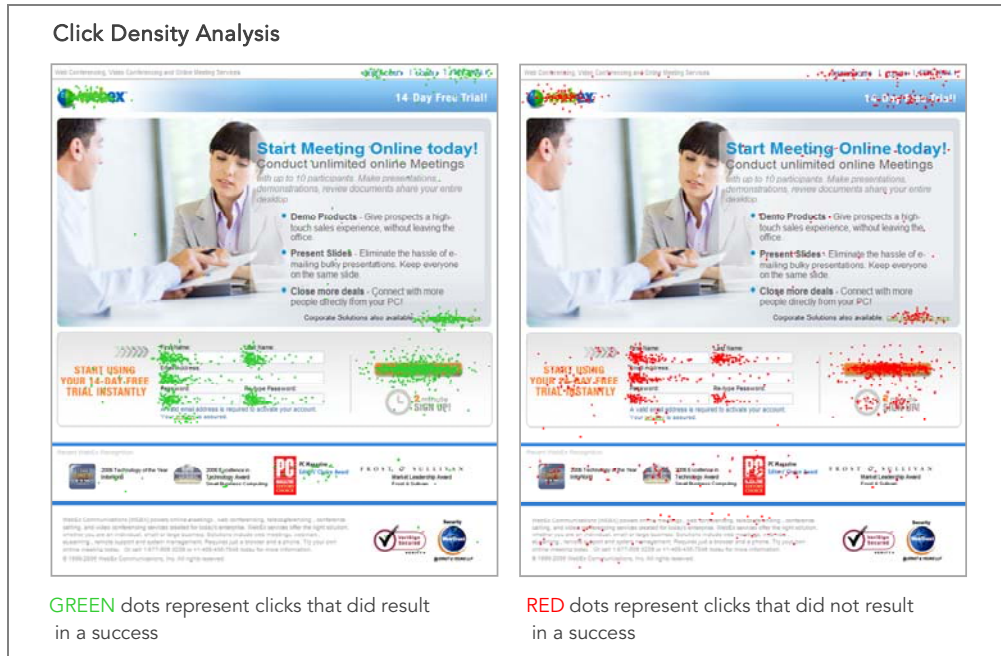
Click Density Analysis

Web Conferencing, Video Conferencing and Online Meeting Services

webex

14 Day Free Trial!

Start Meeting Online today!
Conduct unlimited online Meetings
with up to 10 participants. Make presentations, demonstrations, review documents share your entire desktop.

• Demo Products - Give prospects a high-touch sales experience, without leaving the office.
• Present Slides - Eliminate the hassle of e-mailing bulky presentations. Keep everyone on the same slide.
• Close more deals - Connect with more people directly from your PC!

Corporate Solutions also available

START USING YOUR 14-DAY FREE TRIAL INSTANTLY

First Name: Last Name:
Email Address:
Password: Re-type Password:
A valid email address is required to activate your account.
Your privacy is assured.

2 minute SIGN UP!

Recent WebEx Recognition

2006 Technology of the Year InfoWorld
2006 Excellence in Technology Award Small Business Computing
PC Magazine Editors' Choice Award
FROST & SULLIVAN Market Leadership Award Frost & Sullivan

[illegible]

© 1999-2006 WebEx Communications, Inc. All rights reserved.

VeriSign Secured
Security

Web Conferencing, Video Conferencing and Online Meeting Services

webex

14 Day Free Trial!

Start Meeting Online today!
Conduct unlimited online Meetings
with up to 10 participants. Make presentations, demonstrations, review documents share your entire desktop.

• Demo Products - Give prospects a high-touch sales experience, without leaving the office.
• Present Slides - Eliminate the hassle of e-mailing bulky presentations. Keep everyone on the same slide.
• Close more deals - Connect with more people directly from your PC!

Corporate Solutions also available

START USING YOUR 14-DAY FREE TRIAL INSTANTLY

First Name: Last Name:
Email Address:
Password: Re-type Password:
A valid email address is required to activate your account.
Your privacy is assured.

SIGN UP!

Recent WebEx Recognition

2006 Technology of the Year InfoWorld
2006 Excellence in Technology Award Small Business Computing
PC Magazine Editors' Choice Award
FROST & SULLIVAN Market Leadership Award Frost & Sullivan

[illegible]

© 1999-2006 WebEx Communications, Inc. All rights reserved.

VeriSign Secured
Security

GREEN dots represent clicks that did result in a success

RED dots represent clicks that did not result in a success